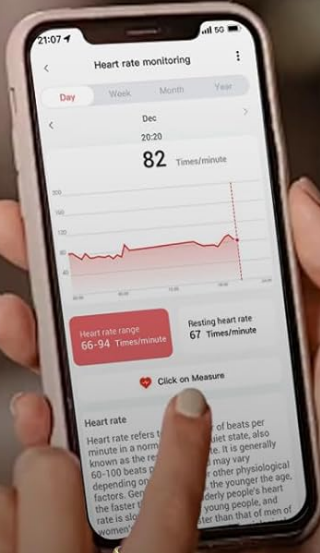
21:07
5G

Heart rate monitoring

Day
Week
Month
Year

Dec

20:20

82 Times/minute

200
160
120
80
40

Heart rate range
66-94 Times/minute

Resting heart rate
67 Times/minute

Click on Measure

Heart rate

Heart rate refers t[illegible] of beats per minute in a norm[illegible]uiet state, also known as the re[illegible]e. It is generally 60-100 beats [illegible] may vary depending on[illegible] other physiological factors. Ger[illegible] the younger the age, the faster t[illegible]lderly people's heart rate is slo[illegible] young people, and women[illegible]ter than that of men of